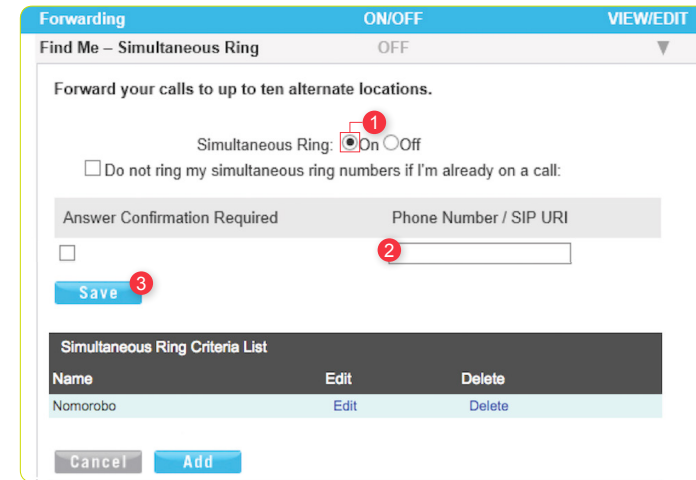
| Forwarding | ON/OFF | VIEW/EDIT |
|---|---|---|
| Find Me – Simultaneous Ring | OFF | ▼ |

Forward your calls to up to ten alternate locations.

1

Simultaneous Ring: On Off

Do not ring my simultaneous ring numbers if I'm already on a call:

| Answer Confirmation Required | Phone Number / SIP URI |
|---|---|
| | 2 |

Save 3

Simultaneous Ring Criteria List

| Name | Edit | Delete |
|---|---|---|
| Nomorobo | Edit | Delete |

Cancel Add